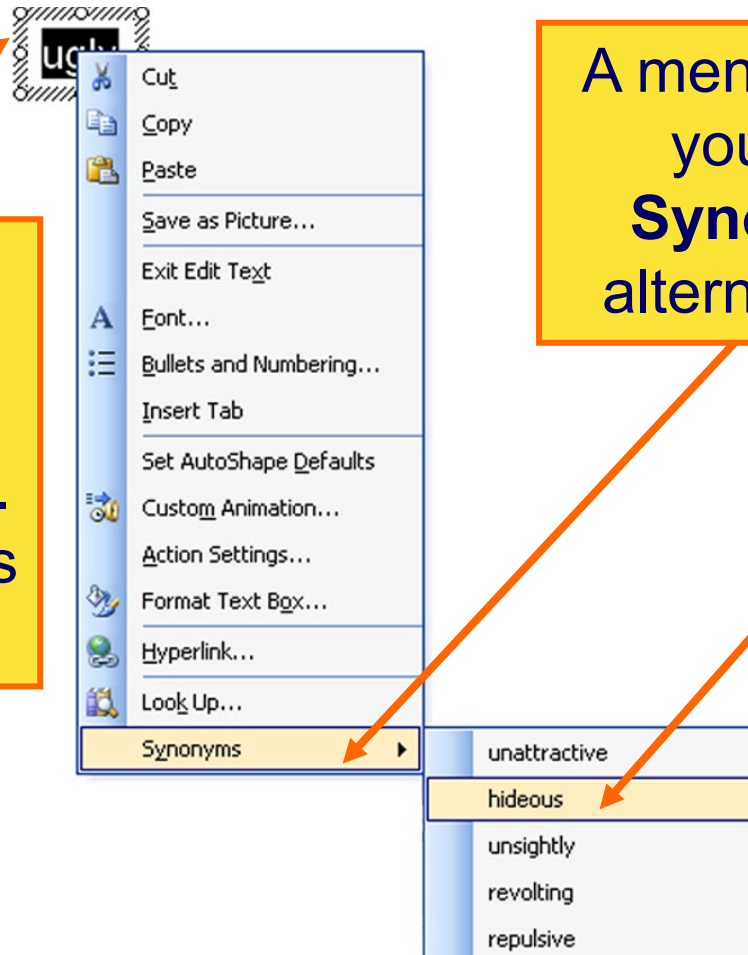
ugly

Cut
Copy
Paste
Save as Picture...
Exit Edit Text
Font...
Bullets and Numbering...
Insert Tab
Set AutoShape Defaults
Custom Animation...
Action Settings...
Format Text Box...
Hyperlink...
Look Up...
Synonyms

unattractive
hideous
unsightly
revolting
repulsive

A men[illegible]
you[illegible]
Syn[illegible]
altern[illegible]

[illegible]
s